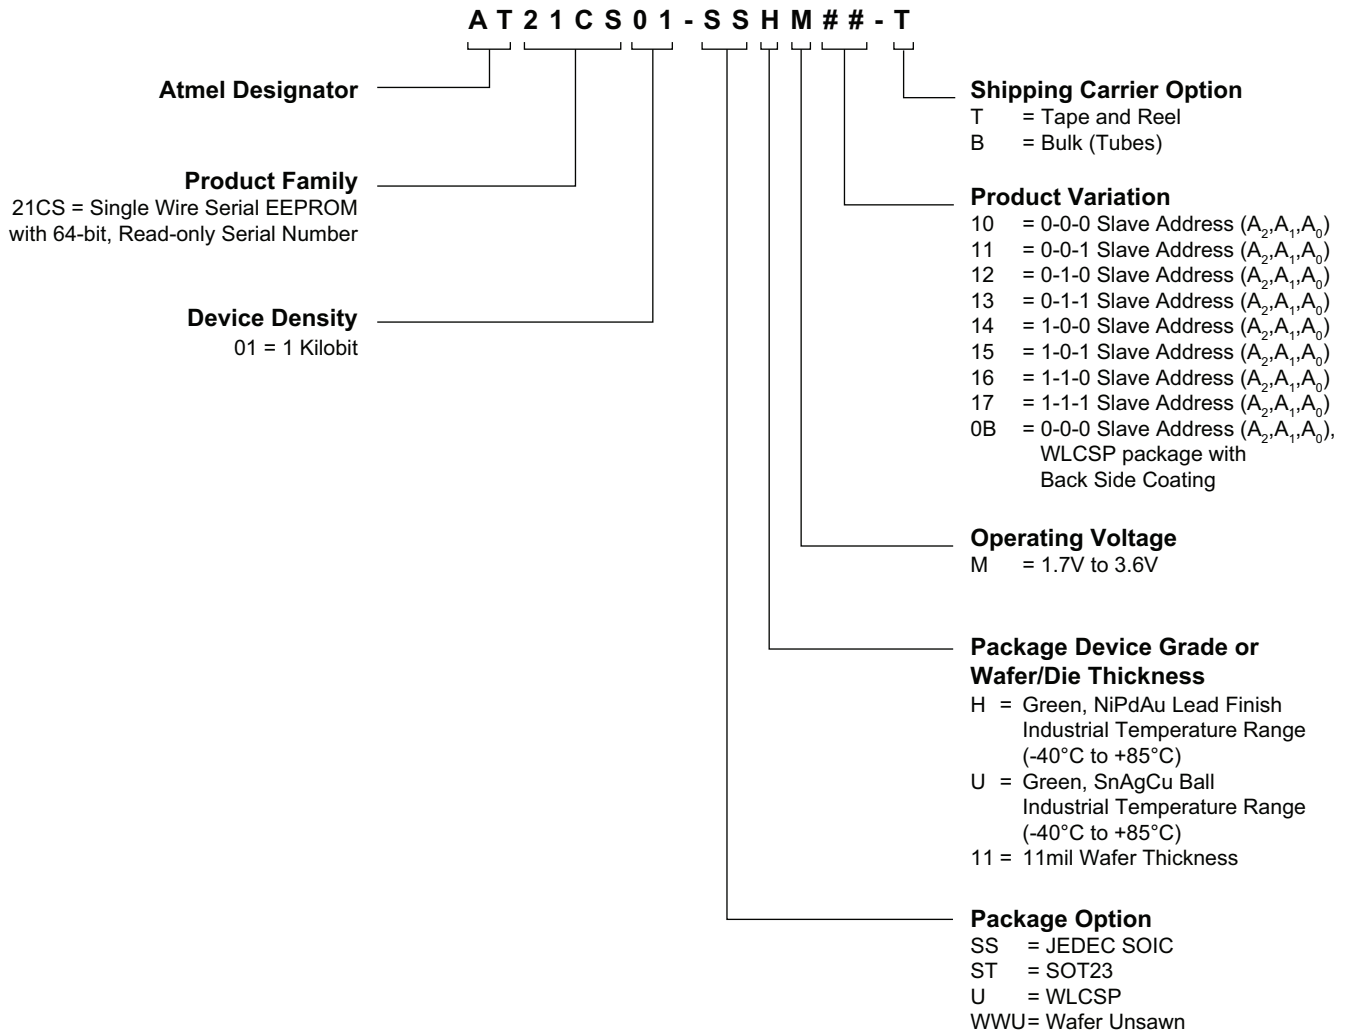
A T 2 1 C S 0 1 - S S H M # # - T

Atmel Designator

Product Family
21CS = Single Wire Serial EEPROM with 64-bit, Read-only Serial Number

Device Density
01 = 1 Kilobit

Shipping Carrier Option
T = Tape and Reel
B = Bulk (Tubes)

Product Variation
10 = 0-0-0 Slave Address ($A_2$,$A_1$,$A_0$)
11 = 0-0-1 Slave Address ($A_2$,$A_1$,$A_0$)
12 = 0-1-0 Slave Address ($A_2$,$A_1$,$A_0$)
13 = 0-1-1 Slave Address ($A_2$,$A_1$,$A_0$)
14 = 1-0-0 Slave Address ($A_2$,$A_1$,$A_0$)
15 = 1-0-1 Slave Address ($A_2$,$A_1$,$A_0$)
16 = 1-1-0 Slave Address ($A_2$,$A_1$,$A_0$)
17 = 1-1-1 Slave Address ($A_2$,$A_1$,$A_0$)
0B = 0-0-0 Slave Address ($A_2$,$A_1$,$A_0$), WLCSP package with Back Side Coating

Operating Voltage
M = 1.7V to 3.6V

Package Device Grade or Wafer/Die Thickness
H = Green, NiPdAu Lead Finish Industrial Temperature Range (-40°C to +85°C)
U = Green, SnAgCu Ball Industrial Temperature Range (-40°C to +85°C)
11 = 11mil Wafer Thickness

Package Option
SS = JEDEC SOIC
ST = SOT23
U = WLCSP
WWU= Wafer Unsawn